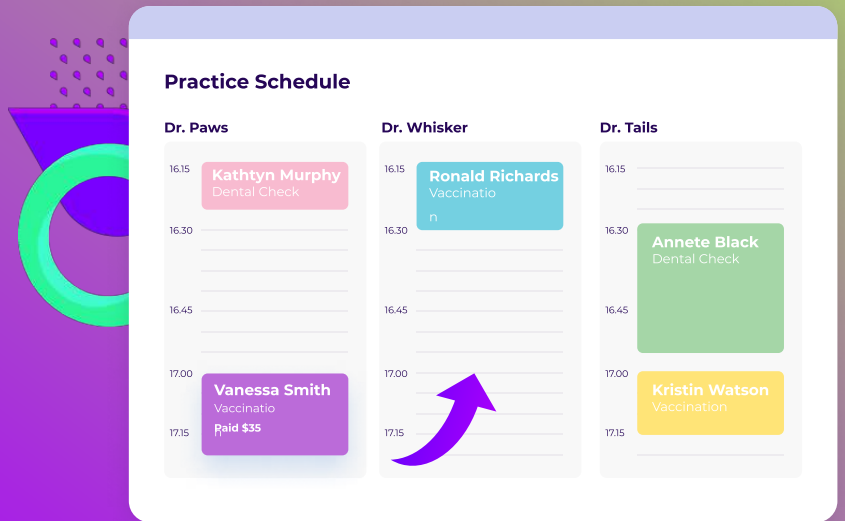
Practice Schedule

Dr. Paws

16.15
Kathtyn Murphy
Dental Check
16.30
16.45
17.00
Vanessa Smith
Vaccinatio
Paid $35
n
17.15

Dr. Whisker

16.15
Ronald Richards
Vaccinatio
n
16.30
16.45
17.00
17.15

Dr. Tails

16.15
16.30
Annete Black
Dental Check
16.45
17.00
Kristin Watson
Vaccination
17.15